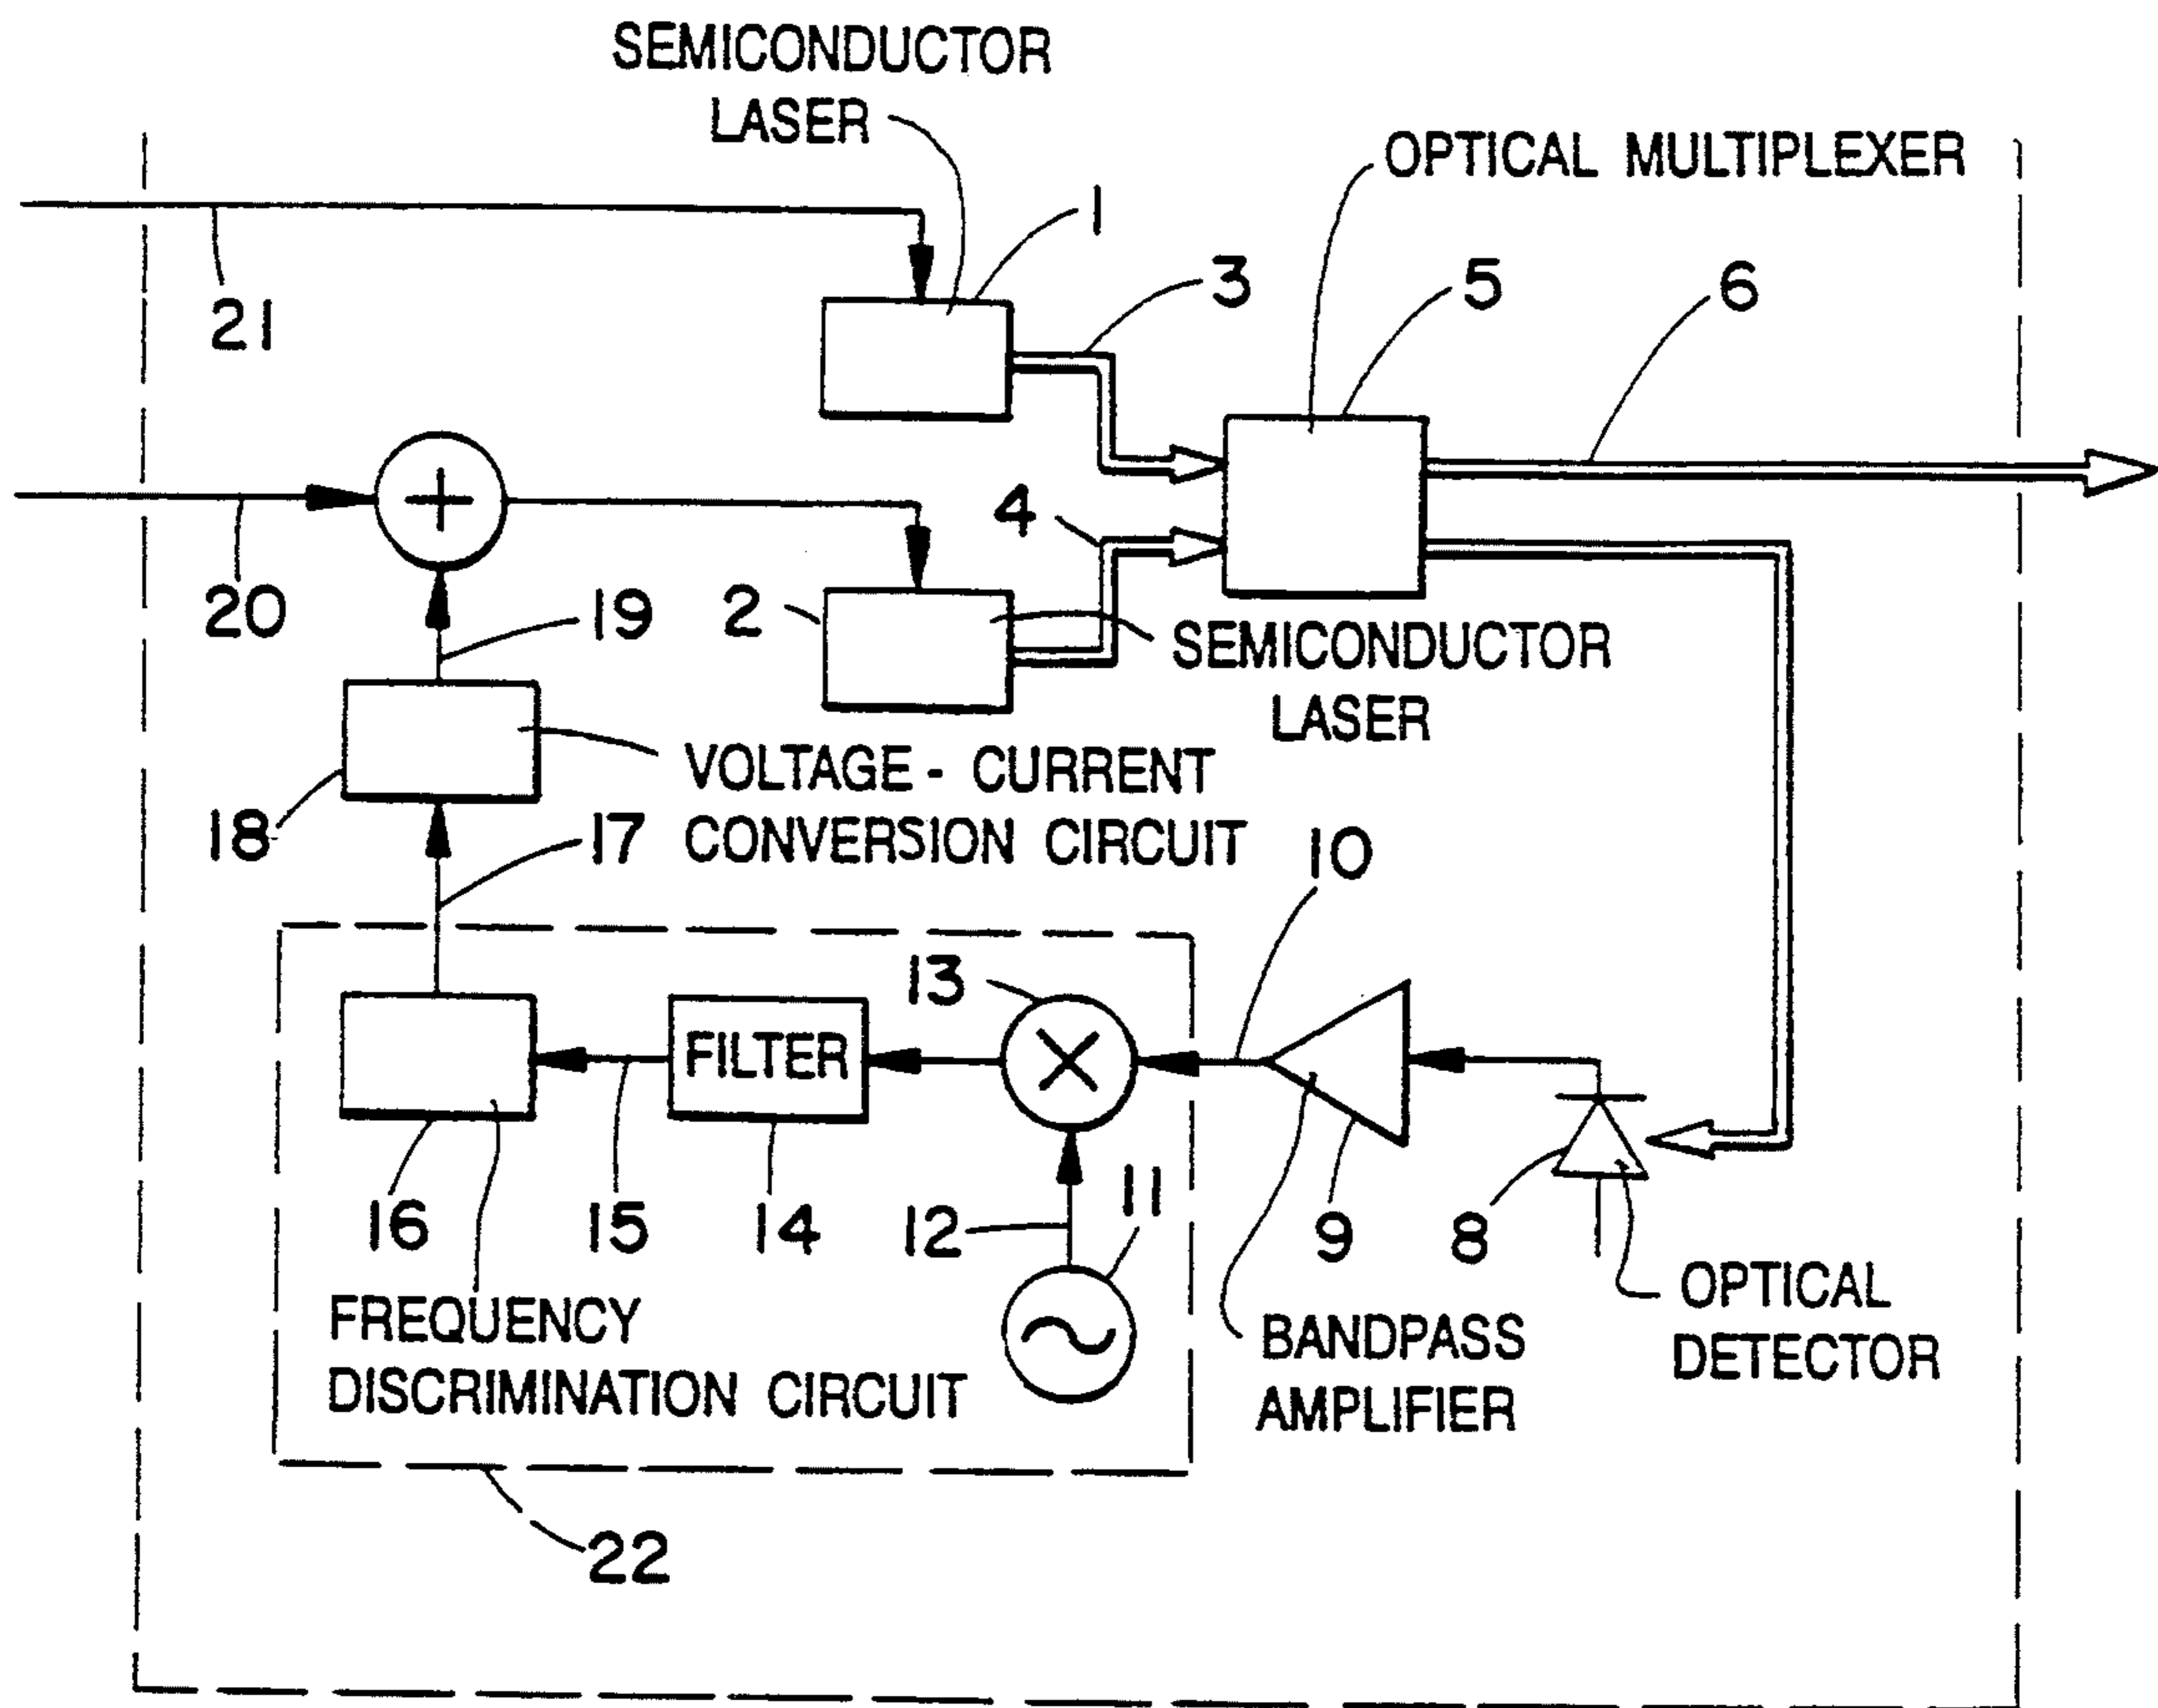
SEMICONDUCTOR LASER

OPTICAL MULTIPLEXER

1

21

3

5

6

4

20

19

2

SEMICONDUCTOR LASER

VOLTAGE - CURRENT CONVERSION CIRCUIT

18

17

10

13

FILTER

16

15

14

12

11

9

8

FREQUENCY DISCRIMINATION CIRCUIT

BANDPASS AMPLIFIER

OPTICAL DETECTOR

22